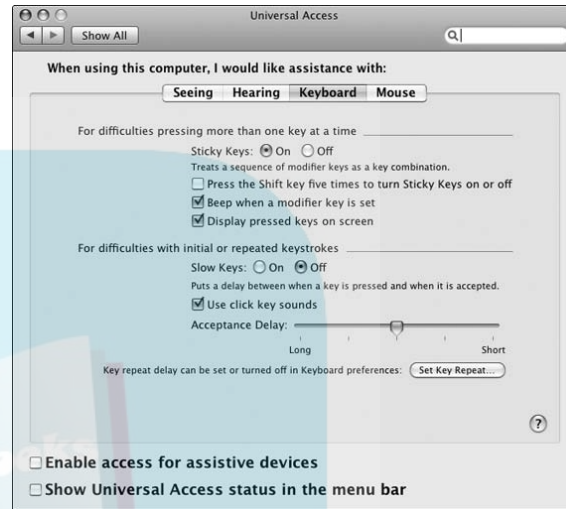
Universal Access

Show All

When using this computer, I would like assistance with:

Seeing Hearing Keyboard Mouse

For difficulties pressing more than one key at a time

Sticky Keys: On Off

Treats a sequence of modifier keys as a key combination.

Press the Shift key five times to turn Sticky Keys on or off

Beep when a modifier key is set

Display pressed keys on screen

For difficulties with initial or repeated keystrokes

Slow Keys: On Off

Puts a delay between when a key is pressed and when it is accepted.

Use click key sounds

Acceptance Delay:

Long Short

Key repeat delay can be set or turned off in Keyboard preferences: Set Key Repeat...

?

Enable access for assistive devices

Show Universal Access status in the menu bar